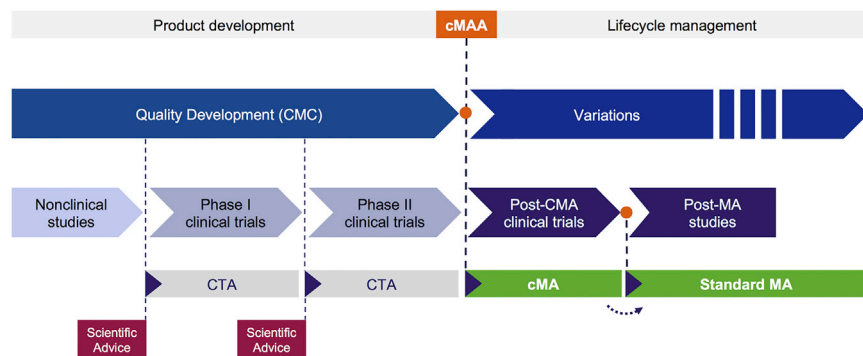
Product development

cMAA

Lifecycle management

Quality Development (CMC)

Variations

Nonclinical studies

Phase I clinical trials

Phase II clinical trials

Post-CMA clinical trials

Post-MA studies

CTA

CTA

cMA

Standard MA

Scientific Advice

Scientific Advice